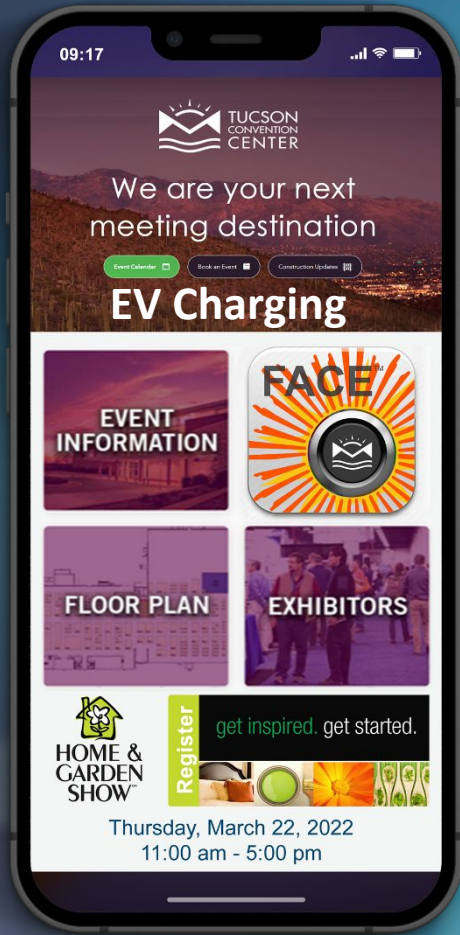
09:17

TUCSON CONVENTION CENTER

We are your next meeting destination

Event Calendar

Book an Event

Construction Updates

EV Charging

EVENT INFORMATION

FACE™

FLOOR PLAN

EXHIBITORS

HOME & GARDEN SHOW™

Register

get inspired. get started.

Thursday, March 22, 2022
11:00 am - 5:00 pm